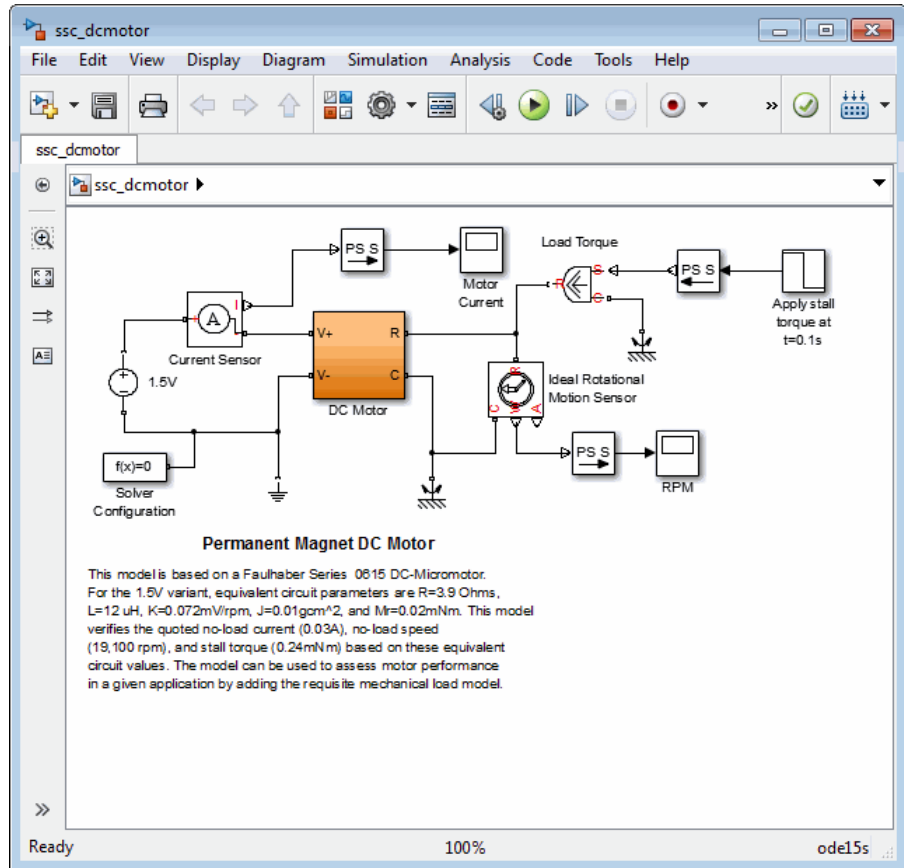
ssc_dcmotor

File Edit View Display Diagram Simulation Analysis Code Tools Help

ssc_dcmotor

ssc_dcmotor

PS S

Motor Current

Load Torque

PS S

Apply stall torque at t=0.1s

Current Sensor

1.5V

V+

R

V-

C

DC Motor

Ideal Rotational Motion Sensor

f(x)=0

Solver Configuration

PS S

RPM

Permanent Magnet DC Motor

This model is based on a Faulhaber Series 0615 DC-Micromotor. For the 1.5V variant, equivalent circuit parameters are R=3.9 Ohms, L=12 uH, K=0.072mV/rpm, J=0.01gcm^2, and Mr=0.02mNm. This model verifies the quoted no-load current (0.03A), no-load speed (19,100 rpm), and stall torque (0.24mNm) based on these equivalent circuit values. The model can be used to assess motor performance in a given application by adding the requisite mechanical load model.

Ready 100% ode15s